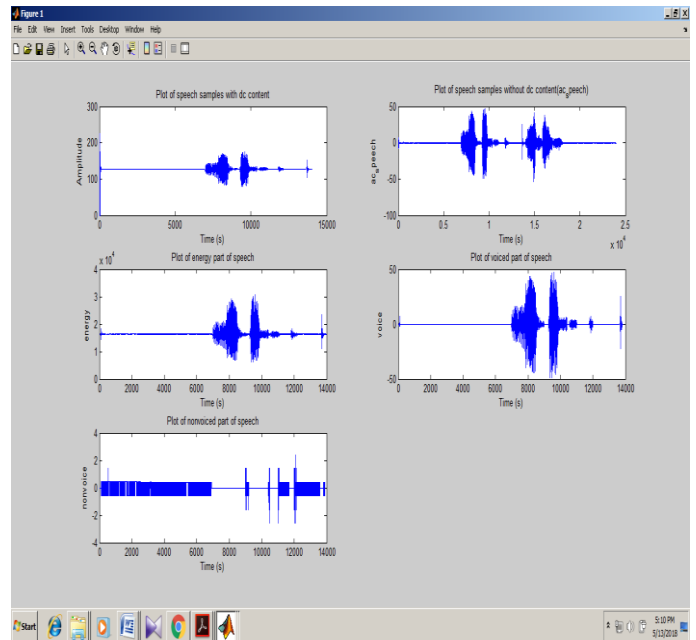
Figure 1

File Edit View Insert Tools Desktop Window Help

Plot of speech samples with dc content

300
200
100
0
Amplitude
0 5000 10000 15000
Time (s)

Plot of speech samples without dc content(ac_speech)

50
0
-50
-100
ac_speech
0 0.5 1 1.5 2 2.5
$x 10^4$
Time (s)

Plot of energy part of speech

$x 10^4$
4
3
2
1
0
energy
0 2000 4000 6000 8000 10000 12000 14000
Time (s)

Plot of voiced part of speech

50
0
-50
voice
0 2000 4000 6000 8000 10000 12000 14000
Time (s)

Plot of nonvoiced part of speech

4
2
0
-2
-4
nonvoice
0 2000 4000 6000 8000 10000 12000 14000
Time (s)

Start

5:10 PM
5/13/2018